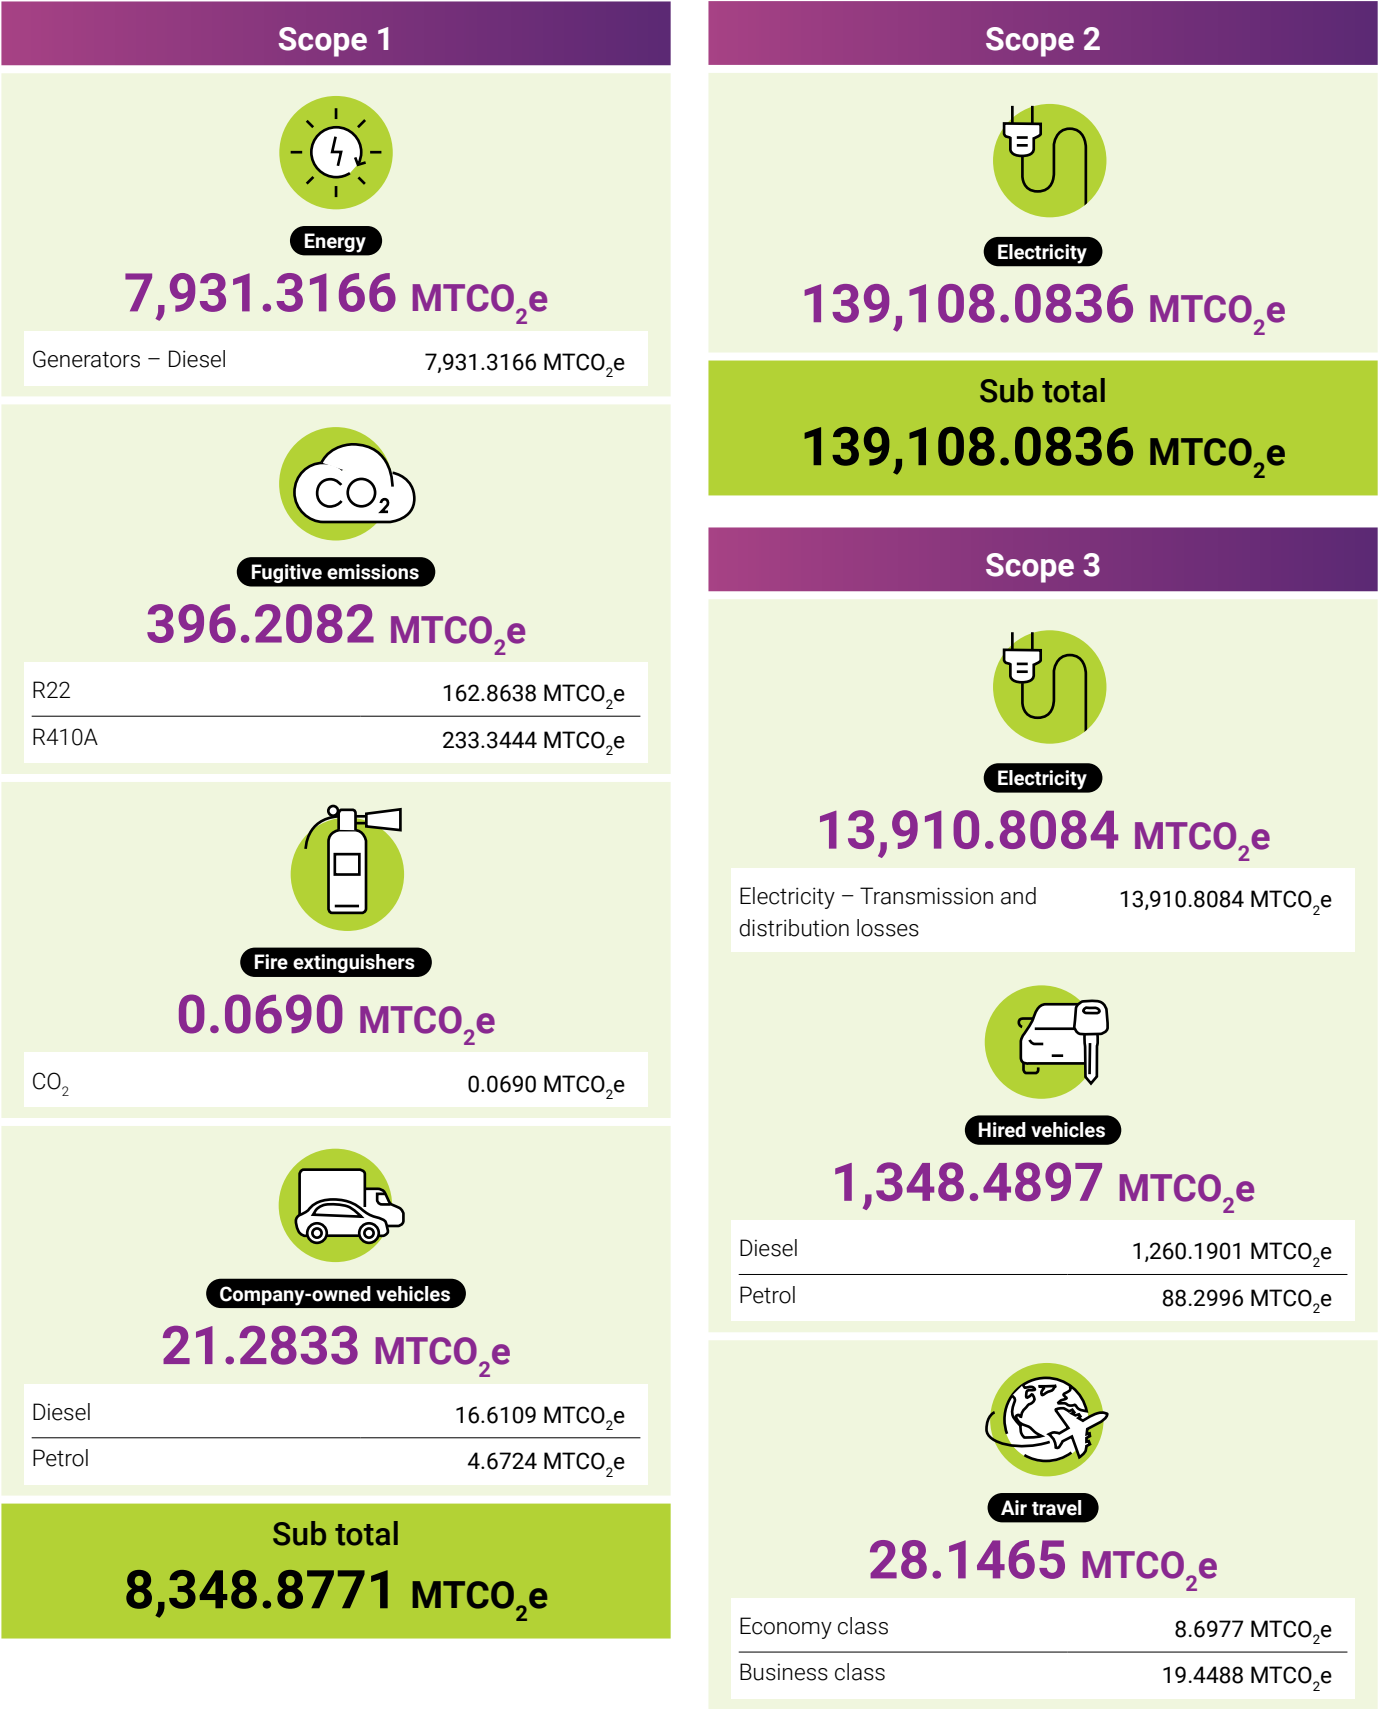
Scope 1

Energy

7,931.3166 MTCO$_2$e

Generators – Diesel 7,931.3166 MTCO$_2$e

CO$_2$

Fugitive emissions

396.2082 MTCO$_2$e

R22 162.8638 MTCO$_2$e

R410A 233.3444 MTCO$_2$e

Fire extinguishers

0.0690 MTCO$_2$e

CO$_2$ 0.0690 MTCO$_2$e

Company-owned vehicles

21.2833 MTCO$_2$e

Diesel 16.6109 MTCO$_2$e

Petrol 4.6724 MTCO$_2$e

Sub total

8,348.8771 MTCO$_2$e

Scope 2

Electricity

139,108.0836 MTCO$_2$e

Sub total

139,108.0836 MTCO$_2$e

Scope 3

Electricity

13,910.8084 MTCO$_2$e

Electricity – Transmission and distribution losses 13,910.8084 MTCO$_2$e

Hired vehicles

1,348.4897 MTCO$_2$e

Diesel 1,260.1901 MTCO$_2$e

Petrol 88.2996 MTCO$_2$e

Air travel

28.1465 MTCO$_2$e

Economy class 8.6977 MTCO$_2$e

Business class 19.4488 MTCO$_2$e